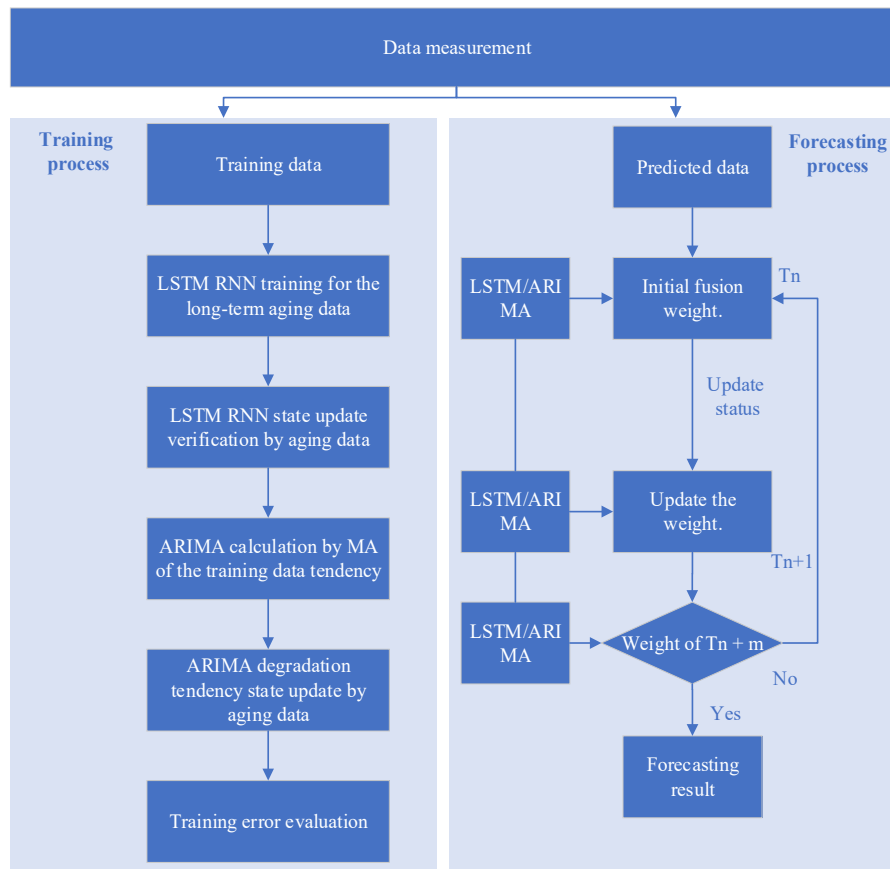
Data measurement

Training process

Training data

LSTM RNN training for the long-term aging data

LSTM RNN state update verification by aging data

ARIMA calculation by MA of the training data tendency

ARIMA degradation tendency state update by aging data

Training error evaluation

Forecasting process

Predicted data

LSTM/ARIMA

Initial fusion weight.

Tn

Update status

LSTM/ARIMA

Update the weight.

Tn+1

LSTM/ARIMA

Weight of Tn + m

No

Yes

Forecasting result